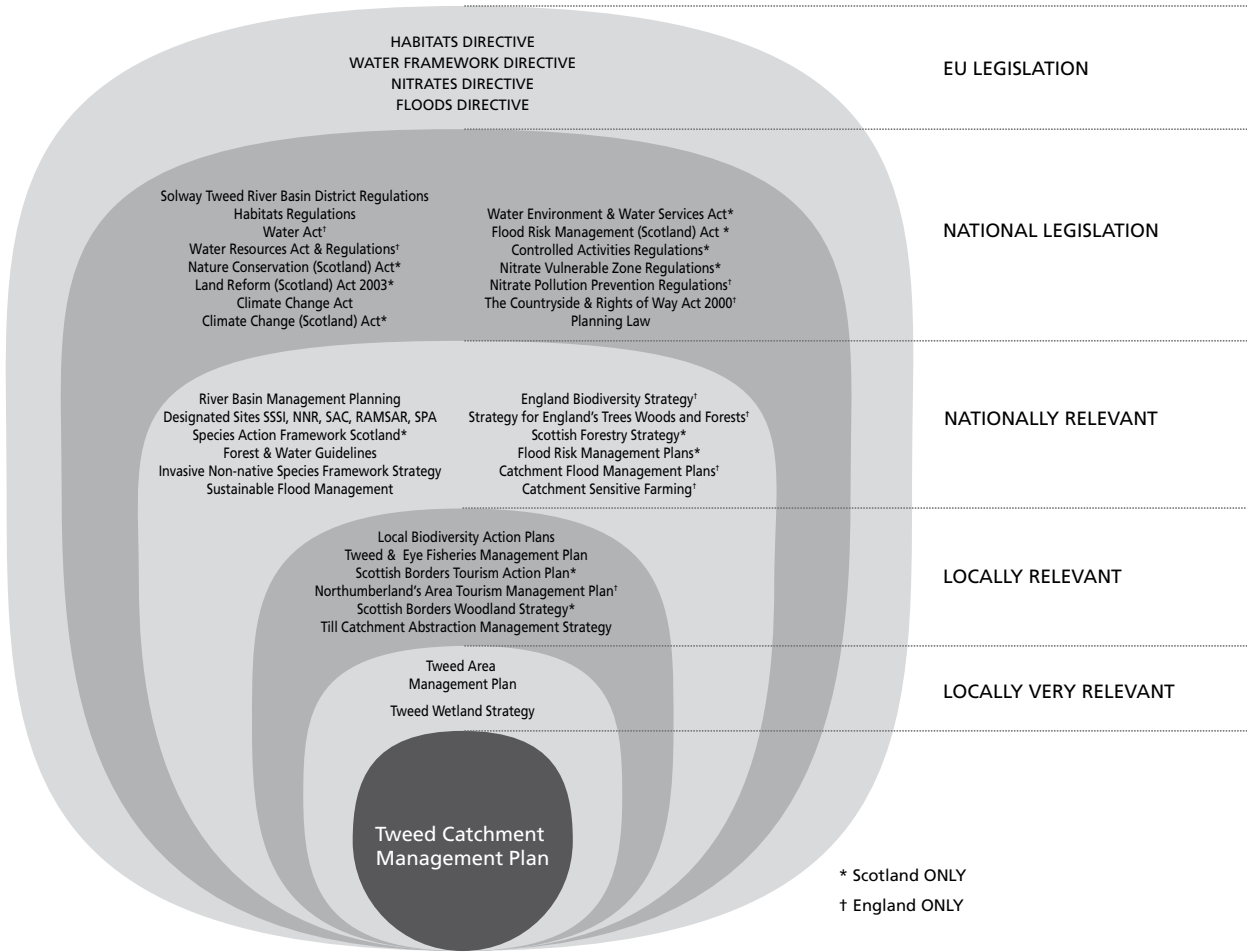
HABITATS DIRECTIVE
WATER FRAMEWORK DIRECTIVE
NITRATES DIRECTIVE
FLOODS DIRECTIVE

EU LEGISLATION

Solway Tweed River Basin District Regulations
Habitats Regulations
Water Act†
Water Resources Act & Regulations†
Nature Conservation (Scotland) Act*
Land Reform (Scotland) Act 2003*
Climate Change Act
Climate Change (Scotland) Act*

Water Environment & Water Services Act*
Flood Risk Management (Scotland) Act *
Controlled Activities Regulations*
Nitrate Vulnerable Zone Regulations*
Nitrate Pollution Prevention Regulations†
The Countryside & Rights of Way Act 2000†
Planning Law

NATIONAL LEGISLATION

River Basin Management Planning
Designated Sites SSSI, NNR, SAC, RAMSAR, SPA
Species Action Framework Scotland*
Forest & Water Guidelines
Invasive Non-native Species Framework Strategy
Sustainable Flood Management

England Biodiversity Strategy†
Strategy for England's Trees Woods and Forests†
Scottish Forestry Strategy*
Flood Risk Management Plans*
Catchment Flood Management Plans†
Catchment Sensitive Farming†

NATIONALLY RELEVANT

Local Biodiversity Action Plans
Tweed & Eye Fisheries Management Plan
Scottish Borders Tourism Action Plan*
Northumberland's Area Tourism Management Plan†
Scottish Borders Woodland Strategy*
Till Catchment Abstraction Management Strategy

LOCALLY RELEVANT

Tweed Area Management Plan

Tweed Wetland Strategy

LOCALLY VERY RELEVANT

Tweed Catchment Management Plan

* Scotland ONLY
† England ONLY